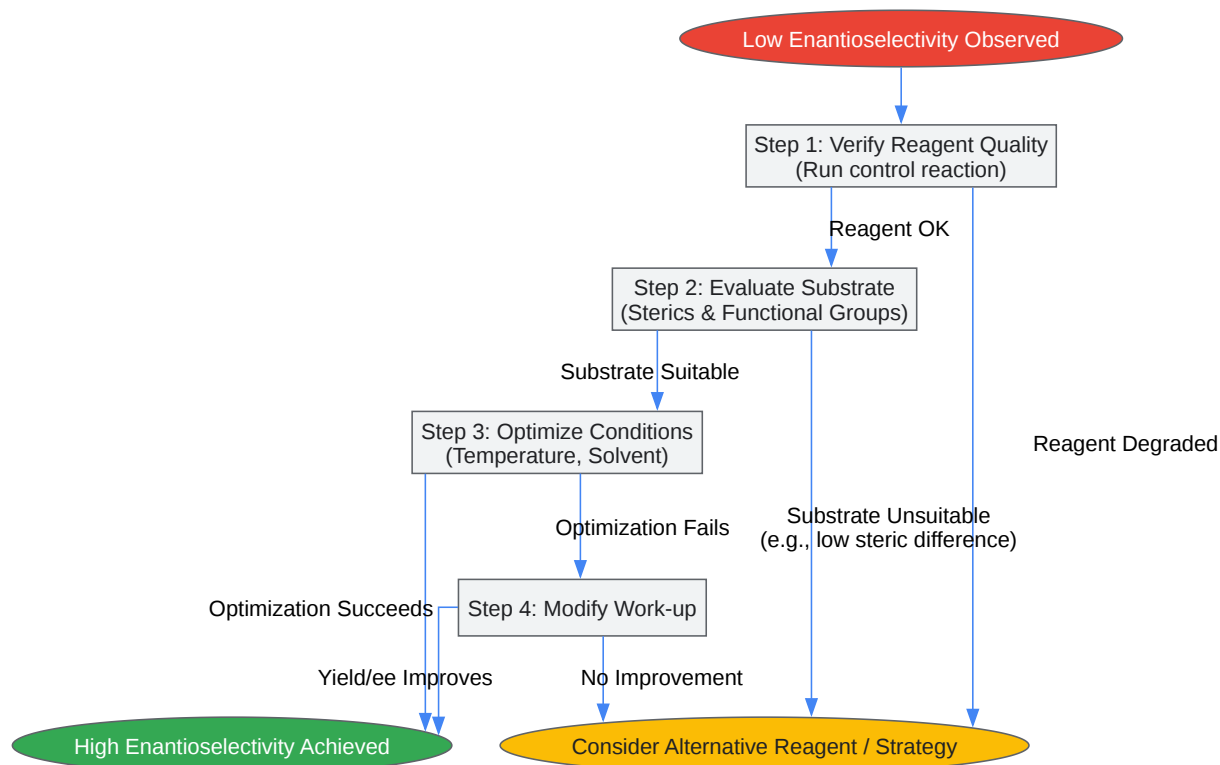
Low Enantioselectivity Observed

Step 1: Verify Reagent Quality
(Run control reaction)

Reagent OK

Step 2: Evaluate Substrate
(Sterics & Functional Groups)

Substrate Suitable

Step 3: Optimize Conditions
(Temperature, Solvent)

Reagent Degraded

Optimization Fails

Substrate Unsuitable
(e.g., low steric difference)

Optimization Succeeds

Step 4: Modify Work-up

Yield/ee Improves

No Improvement

High Enantioselectivity Achieved

Consider Alternative Reagent / Strategy